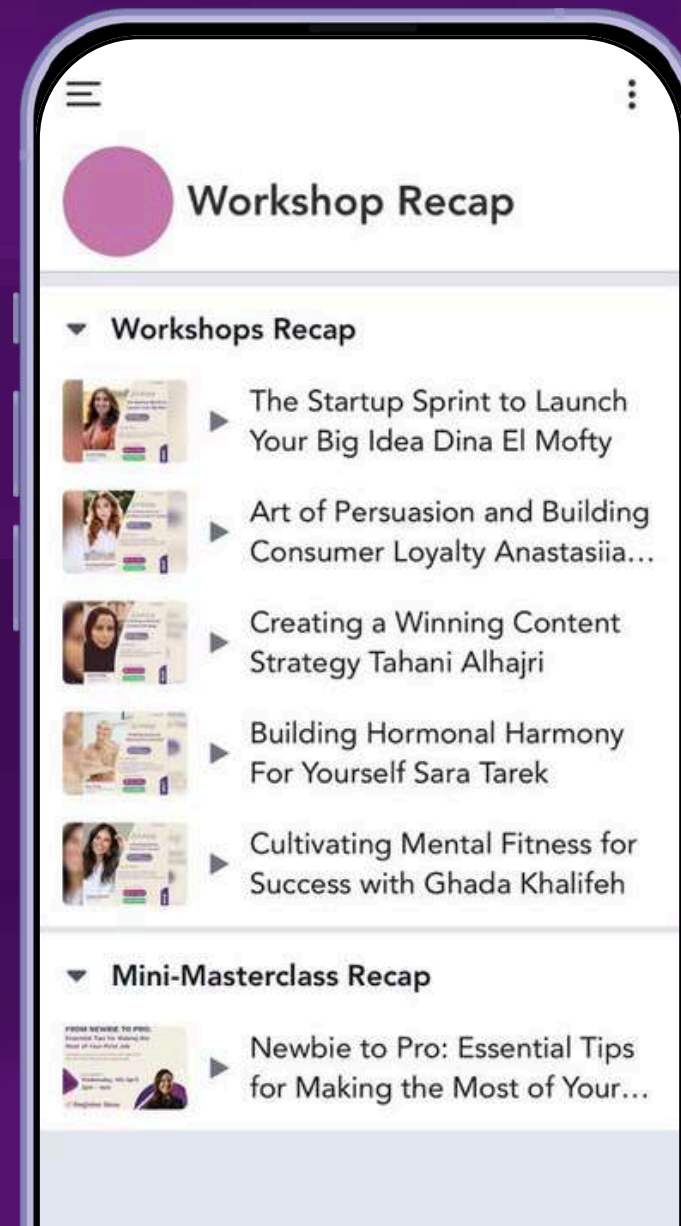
Workshop Recap

Workshops Recap

The Startup Sprint to Launch Your Big Idea Dina El Mofty

Art of Persuasion and Building Consumer Loyalty Anastasiia...

Creating a Winning Content Strategy Tahani Alhajri

Building Hormonal Harmony For Yourself Sara Tarek

Cultivating Mental Fitness for Success with Ghada Khalifeh

Mini-Masterclass Recap

FROM NEWBIE TO PRO: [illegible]

Newbie to Pro: Essential Tips for Making the Most of Your...